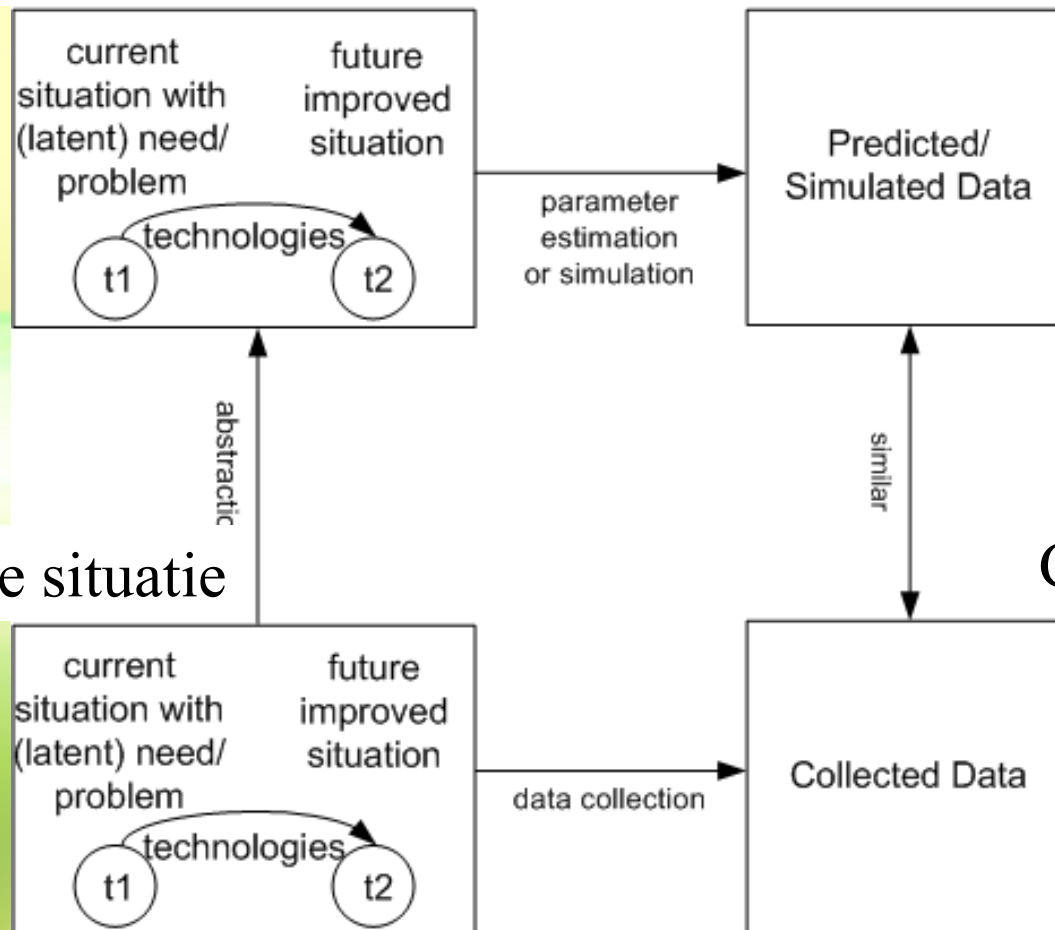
current situation with (latent) need/ problem

future improved situation

technologies

t1

t2

parameter estimation or simulation

Predicted/ Simulated Data

abstractic

similar

e situatie

C

current situation with (latent) need/ problem

future improved situation

technologies

t1

t2

data collection

Collected Data